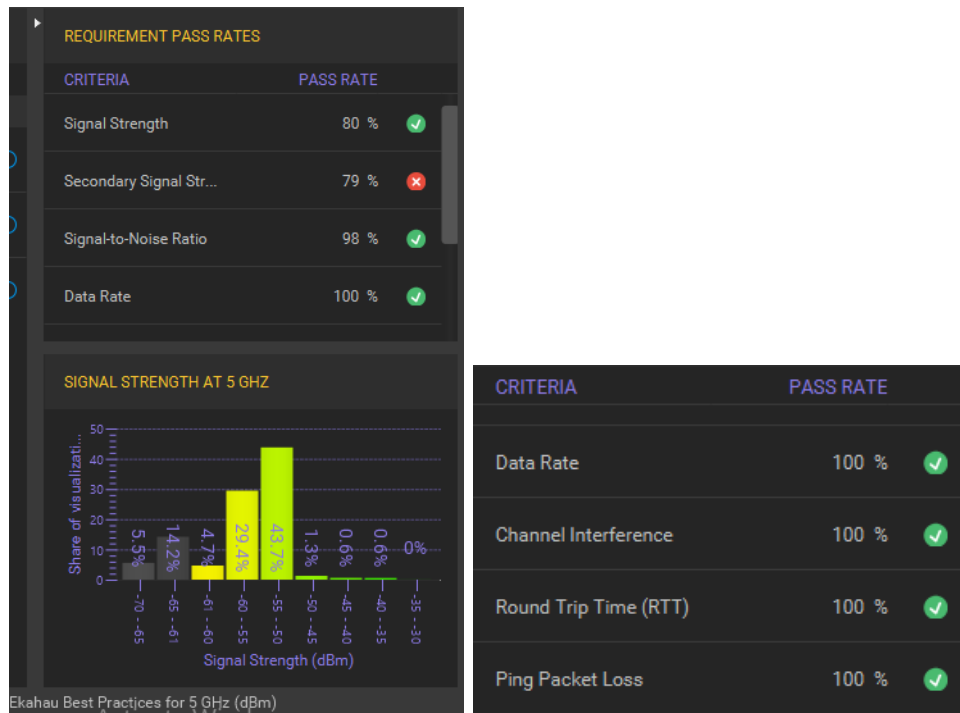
REQUIREMENT PASS RATES

| CRITERIA | PASS RATE |
|---|---|
| Signal Strength | 80 % |
| Secondary Signal Str... | 79 % |
| Signal-to-Noise Ratio | 98 % |
| Data Rate | 100 % |

SIGNAL STRENGTH AT 5 GHZ

50
40
30
20
10
0

Share of visualizati...

5.5%
14.2%
4.7%
29.4%
43.7%
1.3%
0.6%
0.6%
0%

-70 - -65
-65 - -61
-61 - -60
-60 - -55
-55 - -50
-50 - -45
-45 - -40
-40 - -35
-35 - -30

Signal Strength (dBm)

Ekahau Best Practices for 5 GHz (dBm)

| CRITERIA | PASS RATE |
|---|---|
| Data Rate | 100 % |
| Channel Interference | 100 % |
| Round Trip Time (RTT) | 100 % |
| Ping Packet Loss | 100 % |